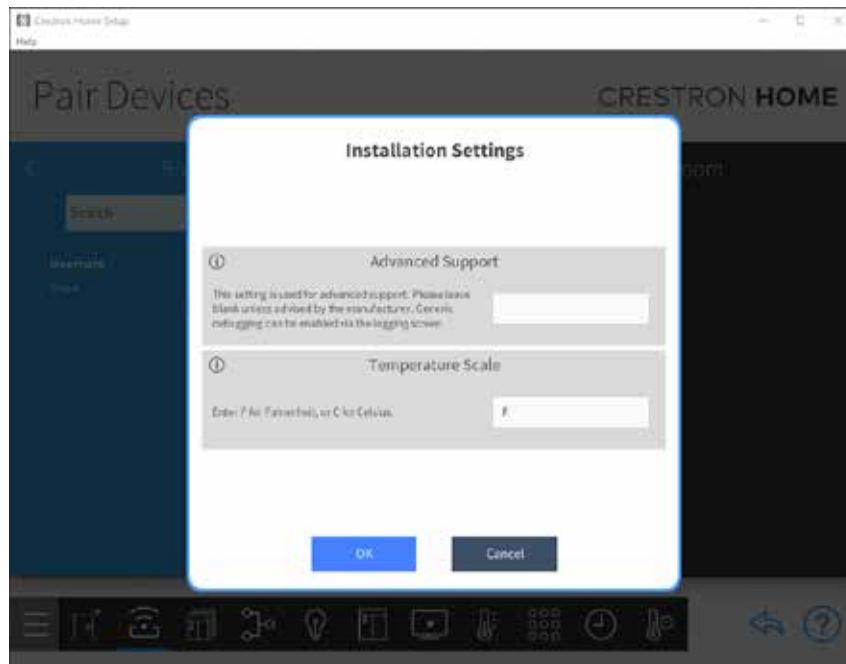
Crestron Home Setup
Help

Pair Devices

CRESTRON HOME

Search

Installation Settings

ⓘ Advanced Support

This setting is used for advanced support. Please leave blank unless advised by the manufacturer. Generic debugging can be enabled via the logging screen.

ⓘ Temperature Scale

Enter F for Fahrenheit, or C for Celsius.

F

OK

Cancel